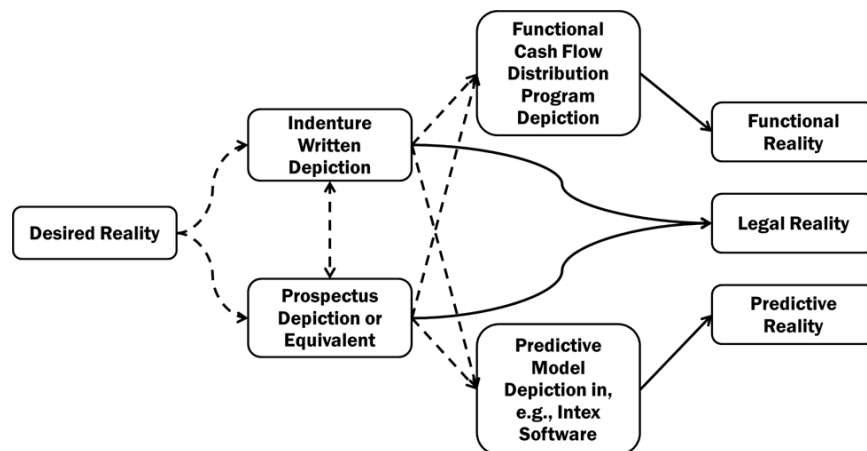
Desired Reality

Indenture Written Depiction

Prospectus Depiction or Equivalent

Functional Cash Flow Distribution Program Depiction

Predictive Model Depiction in, e.g., Intex Software

Functional Reality

Legal Reality

Predictive Reality